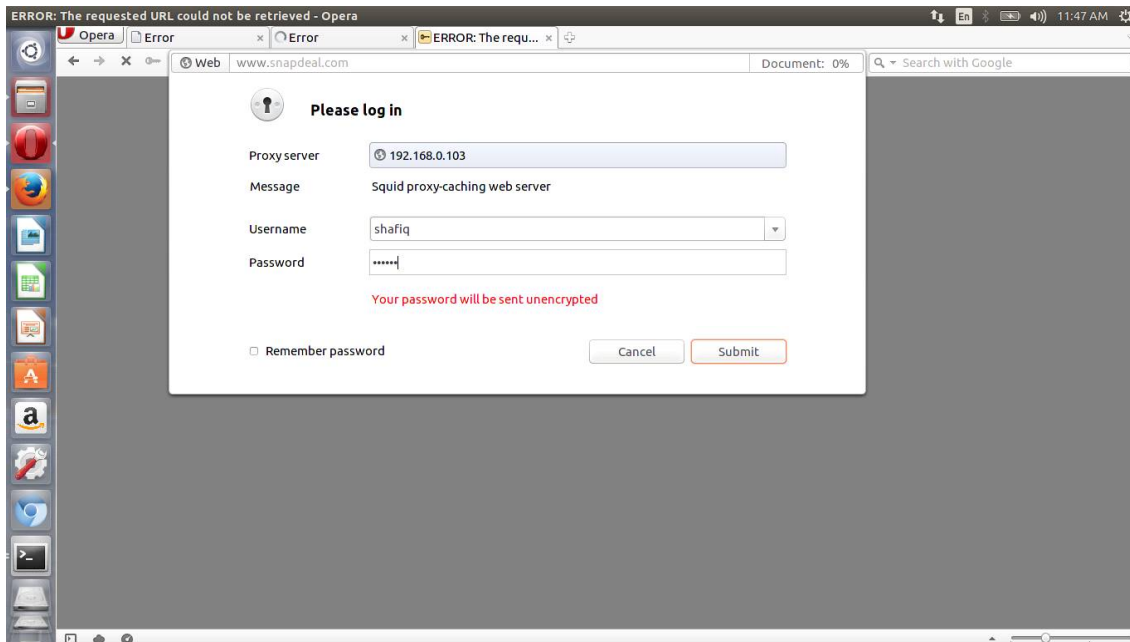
ERROR: The requested URL could not be retrieved - Opera

En 11:47 AM

Opera | Error | Error | ERROR: The requ...

Web www.snapdeal.com Document: 0% Search with Google

a

Please log in

Proxy server 192.168.0.103

Message Squid proxy-caching web server

Username shafiq

Password ••••••

Your password will be sent unencrypted

Remember password

Cancel Submit